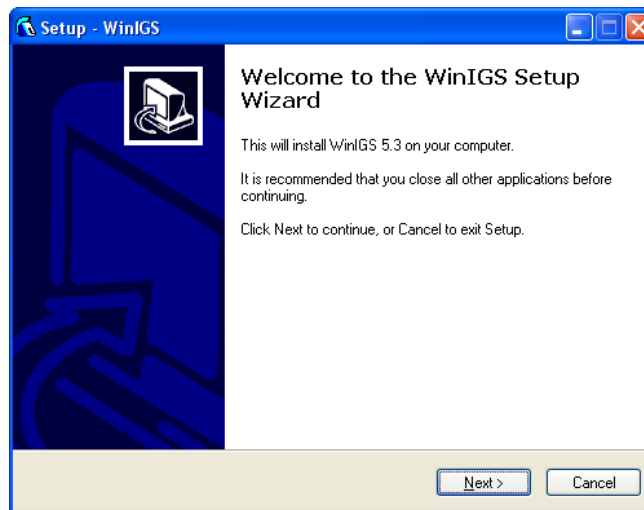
Setup - WinIGS

Welcome to the WinIGS Setup Wizard

This will install WinIGS 5.3 on your computer.

It is recommended that you close all other applications before continuing.

Click Next to continue, or Cancel to exit Setup.

Next >
Cancel